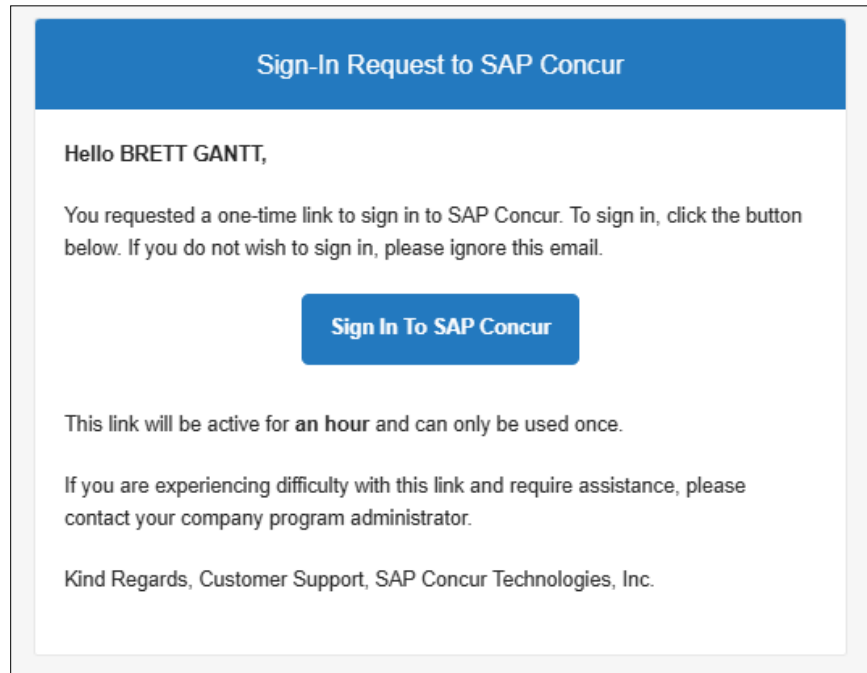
Sign-In Request to SAP Concur

Hello BRETT GANTT,

You requested a one-time link to sign in to SAP Concur. To sign in, click the button below. If you do not wish to sign in, please ignore this email.

Sign In To SAP Concur

This link will be active for an hour and can only be used once.

If you are experiencing difficulty with this link and require assistance, please contact your company program administrator.

Kind Regards, Customer Support, SAP Concur Technologies, Inc.